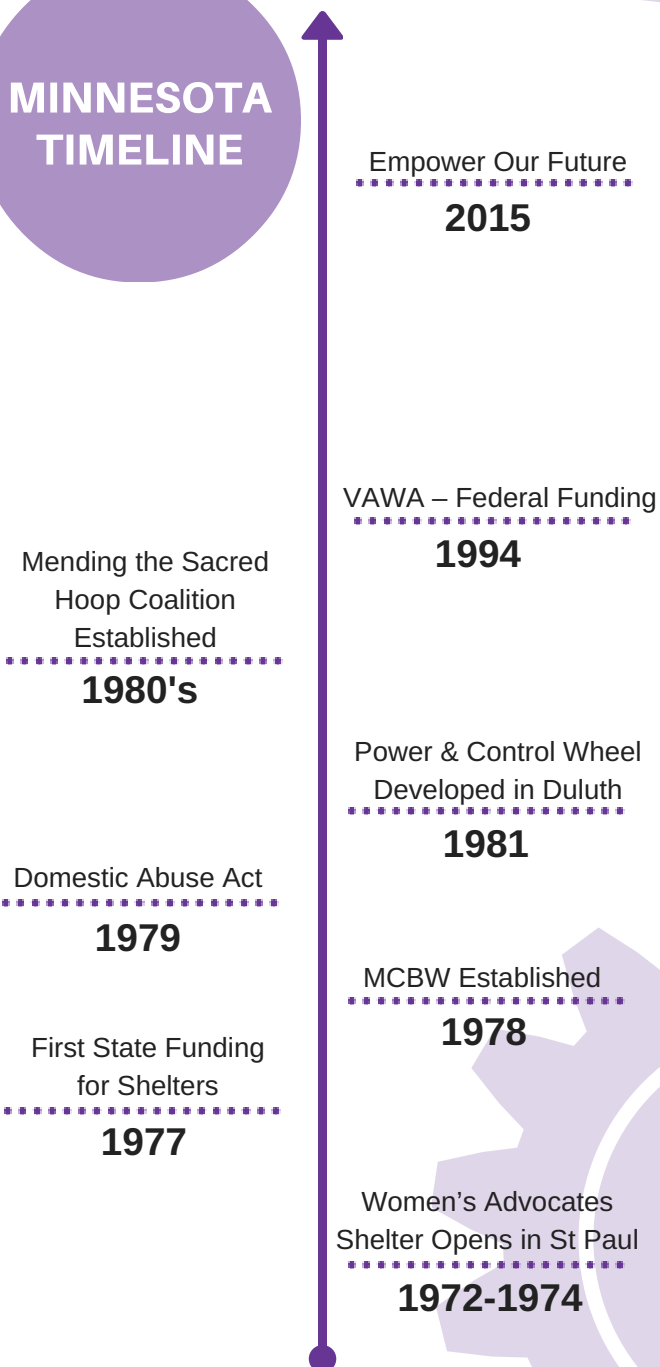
MINNESOTA TIMELINE

Empower Our Future
2015

VAWA – Federal Funding
1994

Mending the Sacred Hoop Coalition Established
1980's

Power & Control Wheel Developed in Duluth
1981

Domestic Abuse Act
1979

MCBW Established
1978

First State Funding for Shelters
1977

Women's Advocates Shelter Opens in St Paul
1972-1974